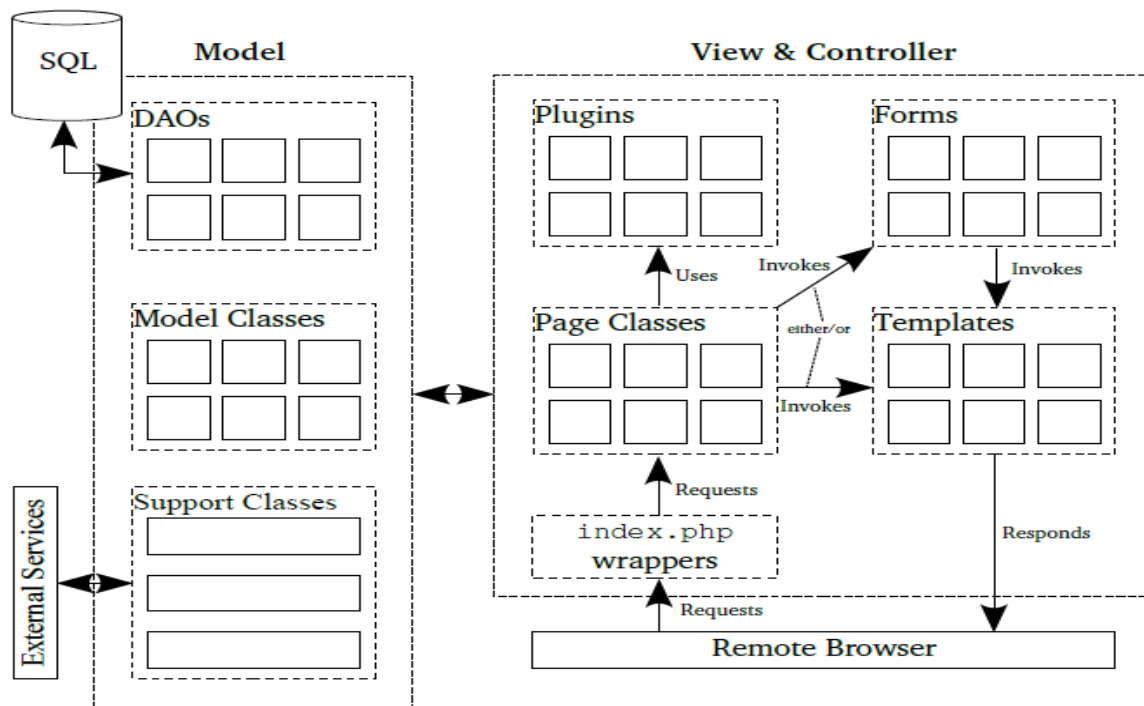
SQL

Model

DAOs

Model Classes

Support Classes

External Services

View & Controller

Plugins

Forms

Uses

Invokes

Invokes

Page Classes

either/or

Templates

Invokes

Requests

index.php wrappers

Responds

Requests

Remote Browser